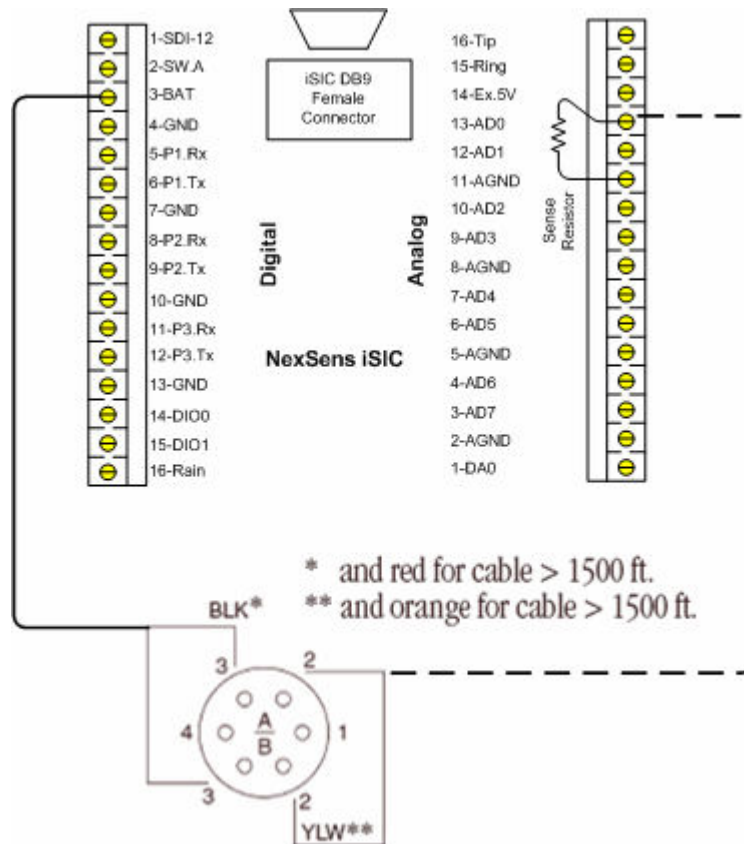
1-SDI-12
2-SW.A
3-BAT
4-GND
5-P1.Rx
6-P1.Tx
7-GND
8-P2.Rx
9-P2.Tx
10-GND
11-P3.Rx
12-P3.Tx
13-GND
14-DIO0
15-DIO1
16-Rain

iSIC DB9 Female Connector

Digital

Analog

NexSens iSIC

16-Tip
15-Ring
14-Ex.5V
13-AD0
12-AD1
11-AGND
10-AD2
9-AD3
8-AGND
7-AD4
6-AD5
5-AGND
4-AD6
3-AD7
2-AGND
1-DA0

Sense Resistor

* and red for cable > 1500 ft.
** and orange for cable > 1500 ft.

BLK*
3
2
4
A
B
1
3
2
YLW**